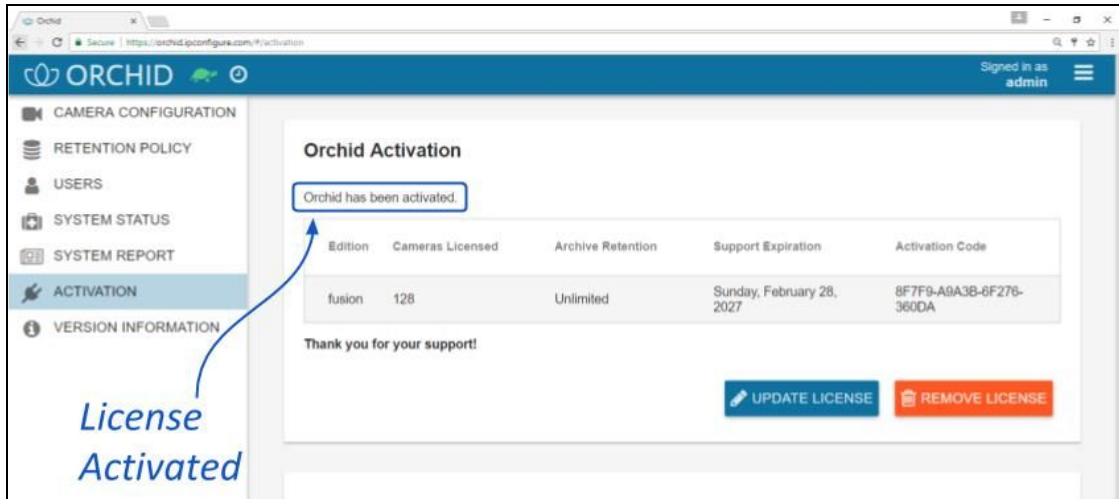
Orchid ×

Secure | https://orchid.ipconfigure.com/#/activation

ORCHID

Signed in as admin

CAMERA CONFIGURATION
RETENTION POLICY
USERS
SYSTEM STATUS
SYSTEM REPORT
ACTIVATION
VERSION INFORMATION

Orchid Activation

Orchid has been activated.

| Edition | Cameras Licensed | Archive Retention | Support Expiration | Activation Code |
|---|---|---|---|---|
| fusion | 128 | Unlimited | Sunday, February 28, 2027 | 8F7F9-A9A3B-6F276-360DA |

Thank you for your support!

UPDATE LICENSE
REMOVE LICENSE

License Activated